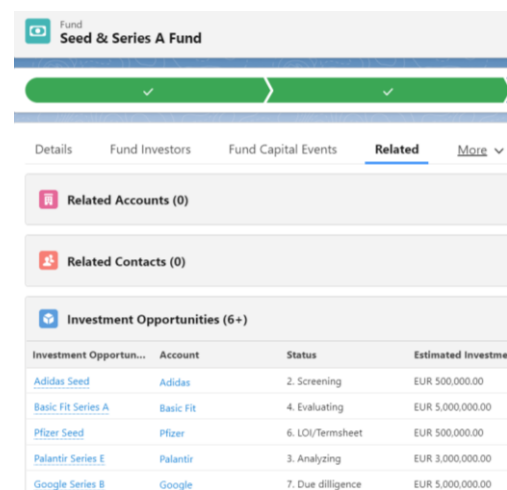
Fund
Seed & Series A Fund

Details | Fund Investors | Fund Capital Events | Related | More

Related Accounts (0)

Related Contacts (0)

Investment Opportunities (6+)

| Investment Opportun... | Account | Status | Estimated Investme |
|---|---|---|---|
| Adidas Seed | Adidas | 2. Screening | EUR 500,000.00 |
| Basic Fit Series A | Basic Fit | 4. Evaluating | EUR 5,000,000.00 |
| Pfizer Seed | Pfizer | 6. LOI/Termsheet | EUR 500,000.00 |
| Palantir Series E | Palantir | 3. Analyzing | EUR 3,000,000.00 |
| Google Series B | Google | 7. Due dilligence | EUR 5,000,000.00 |